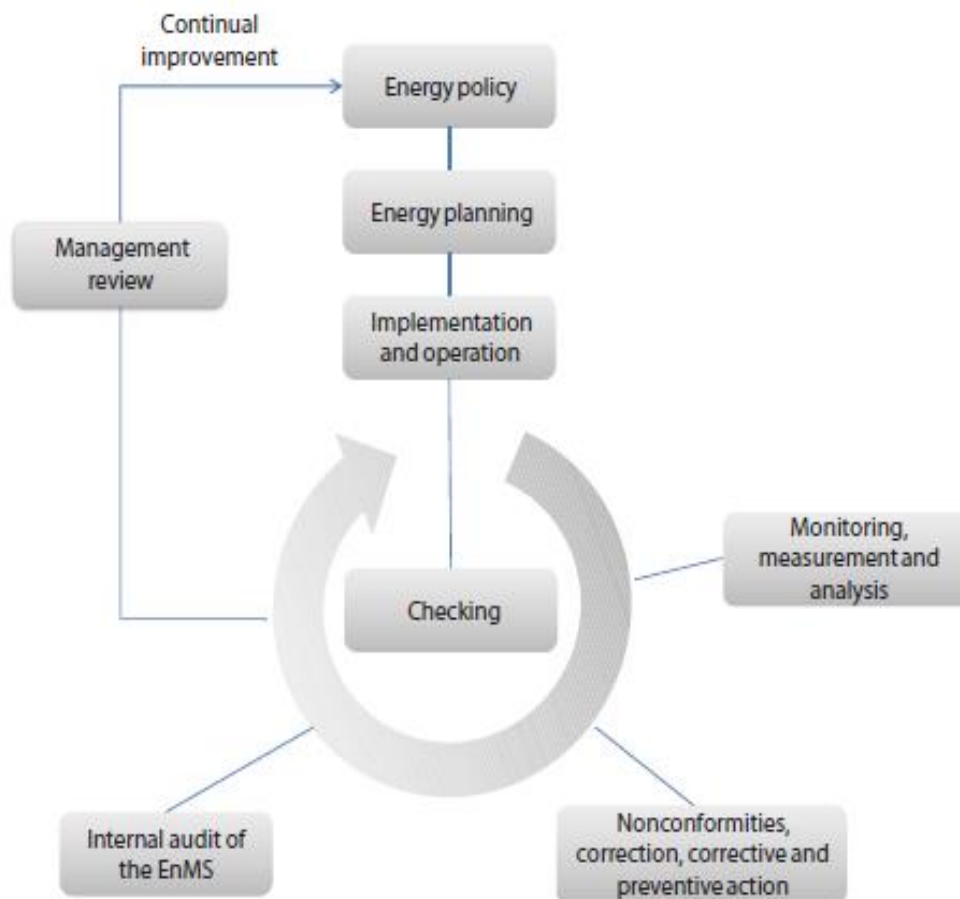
Continual improvement

Energy policy

Energy planning

Management review

Implementation and operation

Monitoring, measurement and analysis

Checking

Internal audit of the EnMS

Nonconformities, correction, corrective and preventive action